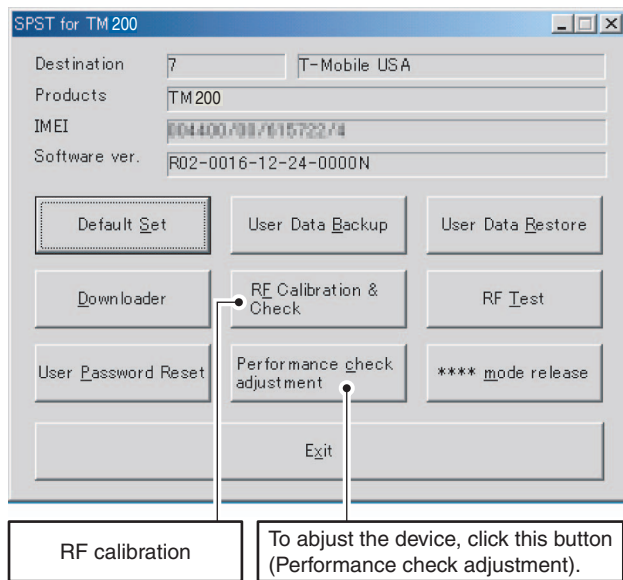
SPST for TM 200

Destination 7 T-Mobile USA

Products TM 200

IMEI 004400/00/615722/4

Software ver. R02-0016-12-24-0000N

Default Set

User Data Backup

User Data Restore

Downloader

RF Calibration & Check

RF Test

User Password Reset

Performance check adjustment

**** mode release

Exit

RF calibration

To abjust the device, click this button (Performance check adjustment).